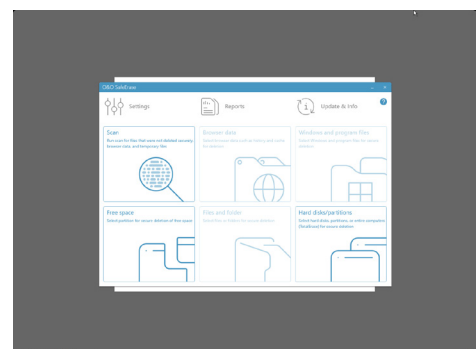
O&O SafeErase

Settings

Reports

Update & Info

Scan
Run scan for files that were not deleted securely, browser data, and temporary files

Browser data
Select browser data such as history and cache for deletion

Windows and program files
Select Windows and program files for secure deletion

Free space
Select partition for secure deletion of free space

Files and folders
Select files or folders for secure deletion

Hard disks/partitions
Select hard disks, partitions, or entire computer (TotalErase) for secure deletion